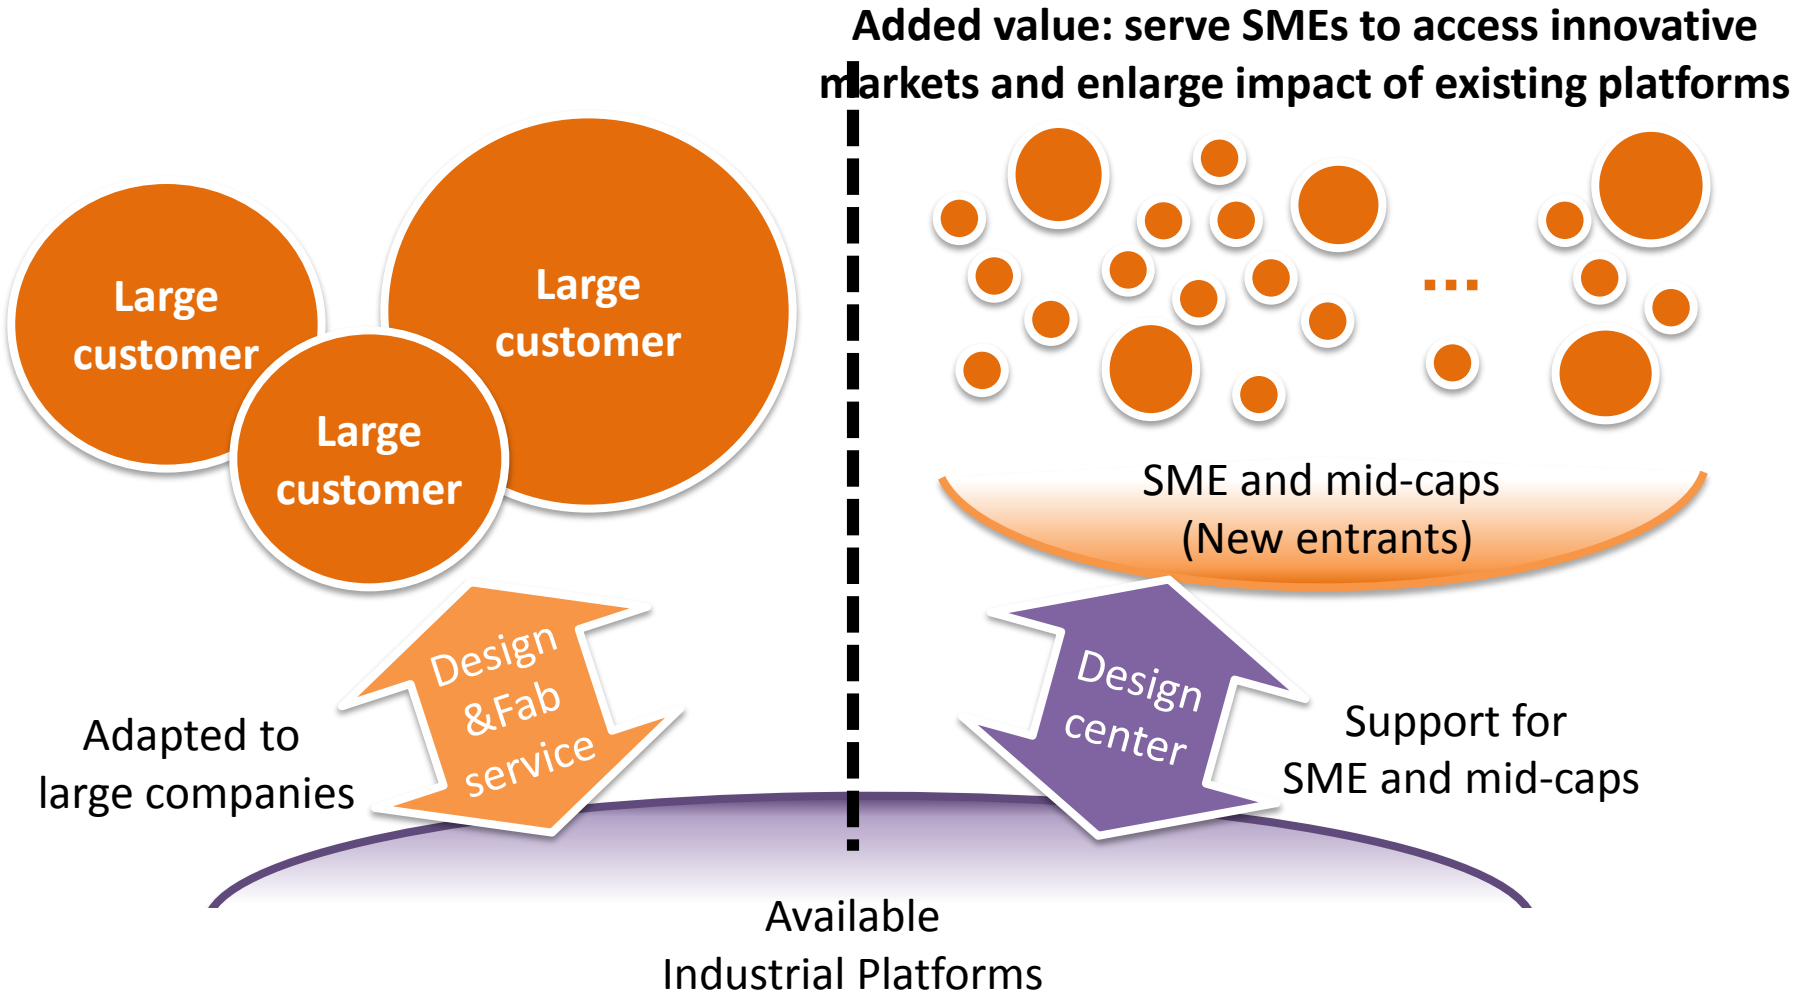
Added value: serve SMEs to access innovative markets and enlarge impact of existing platforms

Large customer

Large customer

Large customer

...

SME and mid-caps
(New entrants)

Design &Fab service

Adapted to large companies

Design center

Support for SME and mid-caps

Available Industrial Platforms